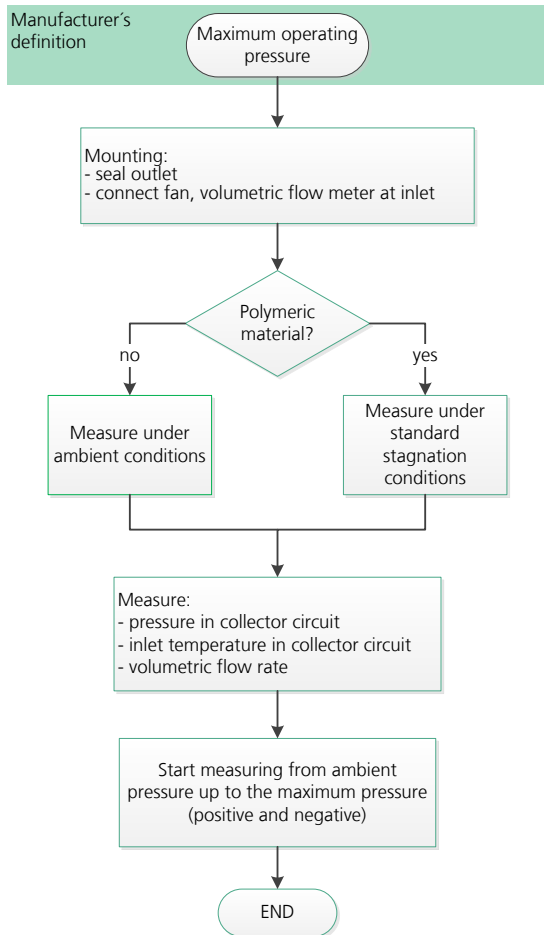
Manufacturer´s definition

Maximum operating pressure

Mounting:
- seal outlet
- connect fan, volumetric flow meter at inlet

Polymeric material?

no

yes

Measure under ambient conditions

Measure under standard stagnation conditions

Measure:
- pressure in collector circuit
- inlet temperature in collector circuit
- volumetric flow rate

Start measuring from ambient pressure up to the maximum pressure (positive and negative)

END